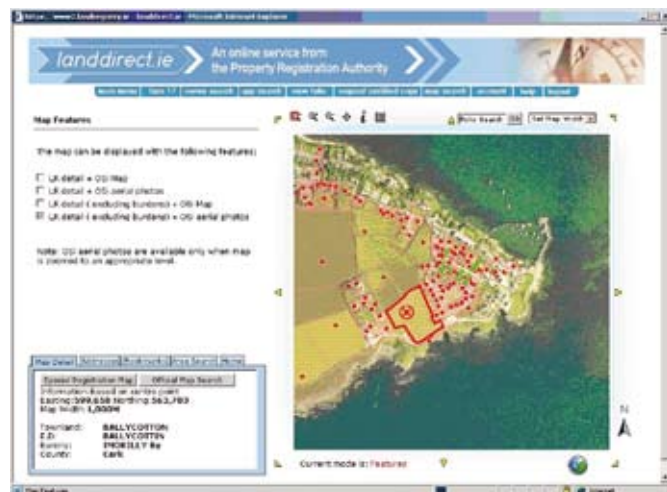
https://www.landdirect.ie - landdirect.ie - Microsoft Internet Explorer

landdirect.ie

An online service from the Property Registration Authority

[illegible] | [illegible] | owner search | app search | view folio | request certified copy | map search | account | help | logout

Map Features

The map can be displayed with the following features:

LR detail + OSi Map
LR detail + OSi aerial photos
LR detail (excluding burdens) + OSi Map
LR detail (excluding burdens) + OSi aerial photos

Note: OSi aerial photos are available only when map is zoomed to an appropriate level.

Map Detail | Addresses | Townlands | Map Search | Menu

Spatial Registration Map | Official Map Search

Information based on centre point
Easting:599,658 Northing:563,783
Map Width: 1,000M

Townland: BALLYCOTTON
E.D: BALLYCOTTON
Barony: IMOKILLY Ba
County: Cork

Current mode is: Features

N